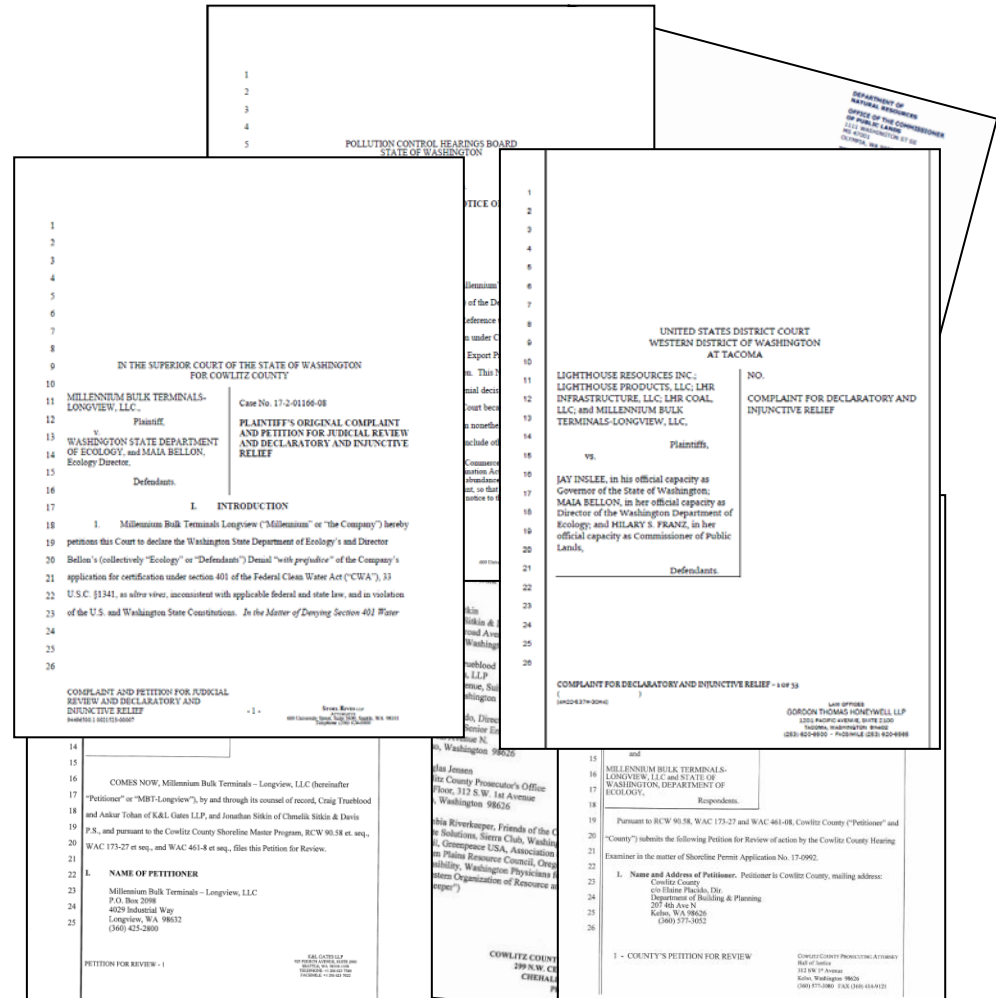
1
2
3
4
5
POLLUTION CONTROL HEARINGS BOARD
STATE OF WASHINGTON

DEPARTMENT OF NATURAL RESOURCES
OFFICE OF THE COMMISSIONER OF PUBLIC LANDS
1111 WASHINGTON ST SE
MS 47001
OLYMPIA, WA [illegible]

1
2
3
4
5
6
7
8
9 IN THE SUPERIOR COURT OF THE STATE OF WASHINGTON FOR COWLITZ COUNTY
10
11 MILLENNIUM BULK TERMINALS-LONGVIEW, LLC.,
12 Plaintiff,
v.
13 WASHINGTON STATE DEPARTMENT OF ECOLOGY, and MAIA BELLON, Ecology Director,
14
15 Defendants.

Case No. 17-2-01166-08

PLAINTIFF'S ORIGINAL COMPLAINT AND PETITION FOR JUDICIAL REVIEW AND DECLARATORY AND INJUNCTIVE RELIEF

16 I. INTRODUCTION
17
18 1. Millennium Bulk Terminals Longview ("Millennium" or "the Company") hereby
19 petitions this Court to declare the Washington State Department of Ecology's and Director
20 Bellon's (collectively "Ecology" or "Defendants") Denial "*with prejudice*" of the Company's
21 application for certification under section 401 of the Federal Clean Water Act ("CWA"), 33
22 U.S.C. §1341, as *ultra vires*, inconsistent with applicable federal and state law, and in violation
23 of the U.S. and Washington State Constitutions. *In the Matter of Denying Section 401 Water*
24
25
26

COMPLAINT AND PETITION FOR JUDICIAL REVIEW AND DECLARATORY AND INJUNCTIVE RELIEF
- 1 -
STOEL RIVES LLP
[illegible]

1
2
3
4
5
6
7
8
9
10
11
12
13
14
15
16
17
18
19
20
21
22
23
24
25
26

UNITED STATES DISTRICT COURT
WESTERN DISTRICT OF WASHINGTON
AT TACOMA

LIGHTHOUSE RESOURCES INC.; LIGHTHOUSE PRODUCTS, LLC; LHR INFRASTRUCTURE, LLC; LHR COAL, LLC; and MILLENNIUM BULK TERMINALS-LONGVIEW, LLC,
Plaintiffs,
vs.
JAY INSLEE, in his official capacity as Governor of the State of Washington; MAIA BELLON, in her official capacity as Director of the Washington Department of Ecology; and HILARY S. FRANZ, in her official capacity as Commissioner of Public Lands,
Defendants.

NO.
COMPLAINT FOR DECLARATORY AND INJUNCTIVE RELIEF

COMPLAINT FOR DECLARATORY AND INJUNCTIVE RELIEF - 1 OF 53
( )
LAW OFFICES
GORDON THOMAS HONEYWELL LLP
1201 PACIFIC AVENUE, SUITE 2100
TACOMA, WASHINGTON 98402
(253) 620-6500 - FACSIMILE (253) 620-6565

14
15
16 COMES NOW, Millennium Bulk Terminals – Longview, LLC (hereinafter
17 "Petitioner" or "MBT-Longview"), by and through its counsel of record, Craig Trueblood
18 and Ankur Tohan of K&L Gates LLP, and Jonathan Sitkin of Chmelik Sitkin & Davis
19 P.S., and pursuant to the Cowlitz County Shoreline Master Program, RCW 90.58 et. seq.,
20 WAC 173-27 et seq., and WAC 461-8 et seq., files this Petition for Review.
21
22 I. NAME OF PETITIONER
23 Millennium Bulk Terminals – Longview, LLC
P.O. Box 2098
24 4029 Industrial Way
Longview, WA 98632
25 (360) 425-2800

PETITION FOR REVIEW - 1
K&L GATES LLP
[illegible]

and
15 MILLENNIUM BULK TERMINALS-LONGVIEW, LLC and STATE OF WASHINGTON, DEPARTMENT OF ECOLOGY,
16
17
18 Respondents.
19 Pursuant to RCW 90.58, WAC 173-27 and WAC 461-08, Cowlitz County ("Petitioner" and
20 "County") submits the following Petition for Review of action by the Cowlitz County Hearing
21 Examiner in the matter of Shoreline Permit Application No. 17-0992.
22 1. Name and Address of Petitioner. Petitioner is Cowlitz County, mailing address:
23 Cowlitz County
c/o Elaine Placido, Dir.
24 Department of Building & Planning
207 4th Ave N
25 Kelso, WA 98626
(360) 577-3052
26

1 - COUNTY'S PETITION FOR REVIEW
COWLITZ COUNTY PROSECUTING ATTORNEY
Hall of Justice
312 SW 1st Avenue
Kelso, Washington 98626
(360) 577-3080 FAX (360) 414-9121